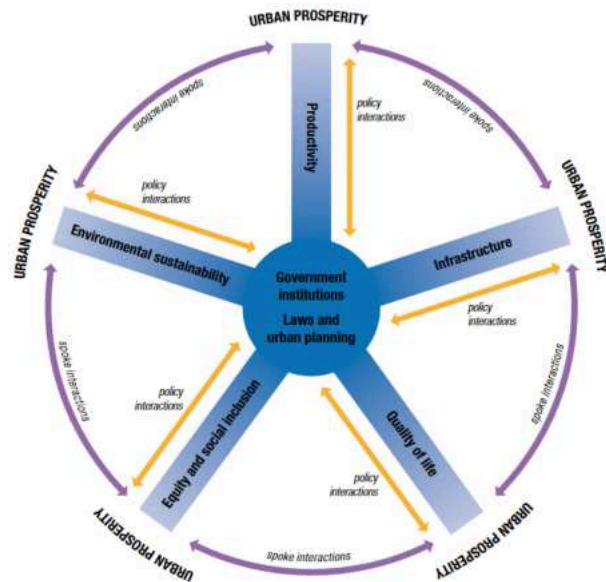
URBAN PROSPERITY

spoke interactions

Productivity

policy interactions

spoke interactions

URBAN PROSPERITY

policy interactions

Environmental sustainability

URBAN PROSPERITY

Infrastructure

Government institutions

Laws and urban planning

policy interactions

spoke interactions

policy interactions

Equity and social inclusion

Quality of life

spoke interactions

policy interactions

URBAN PROSPERITY

spoke interactions

URBAN PROSPERITY